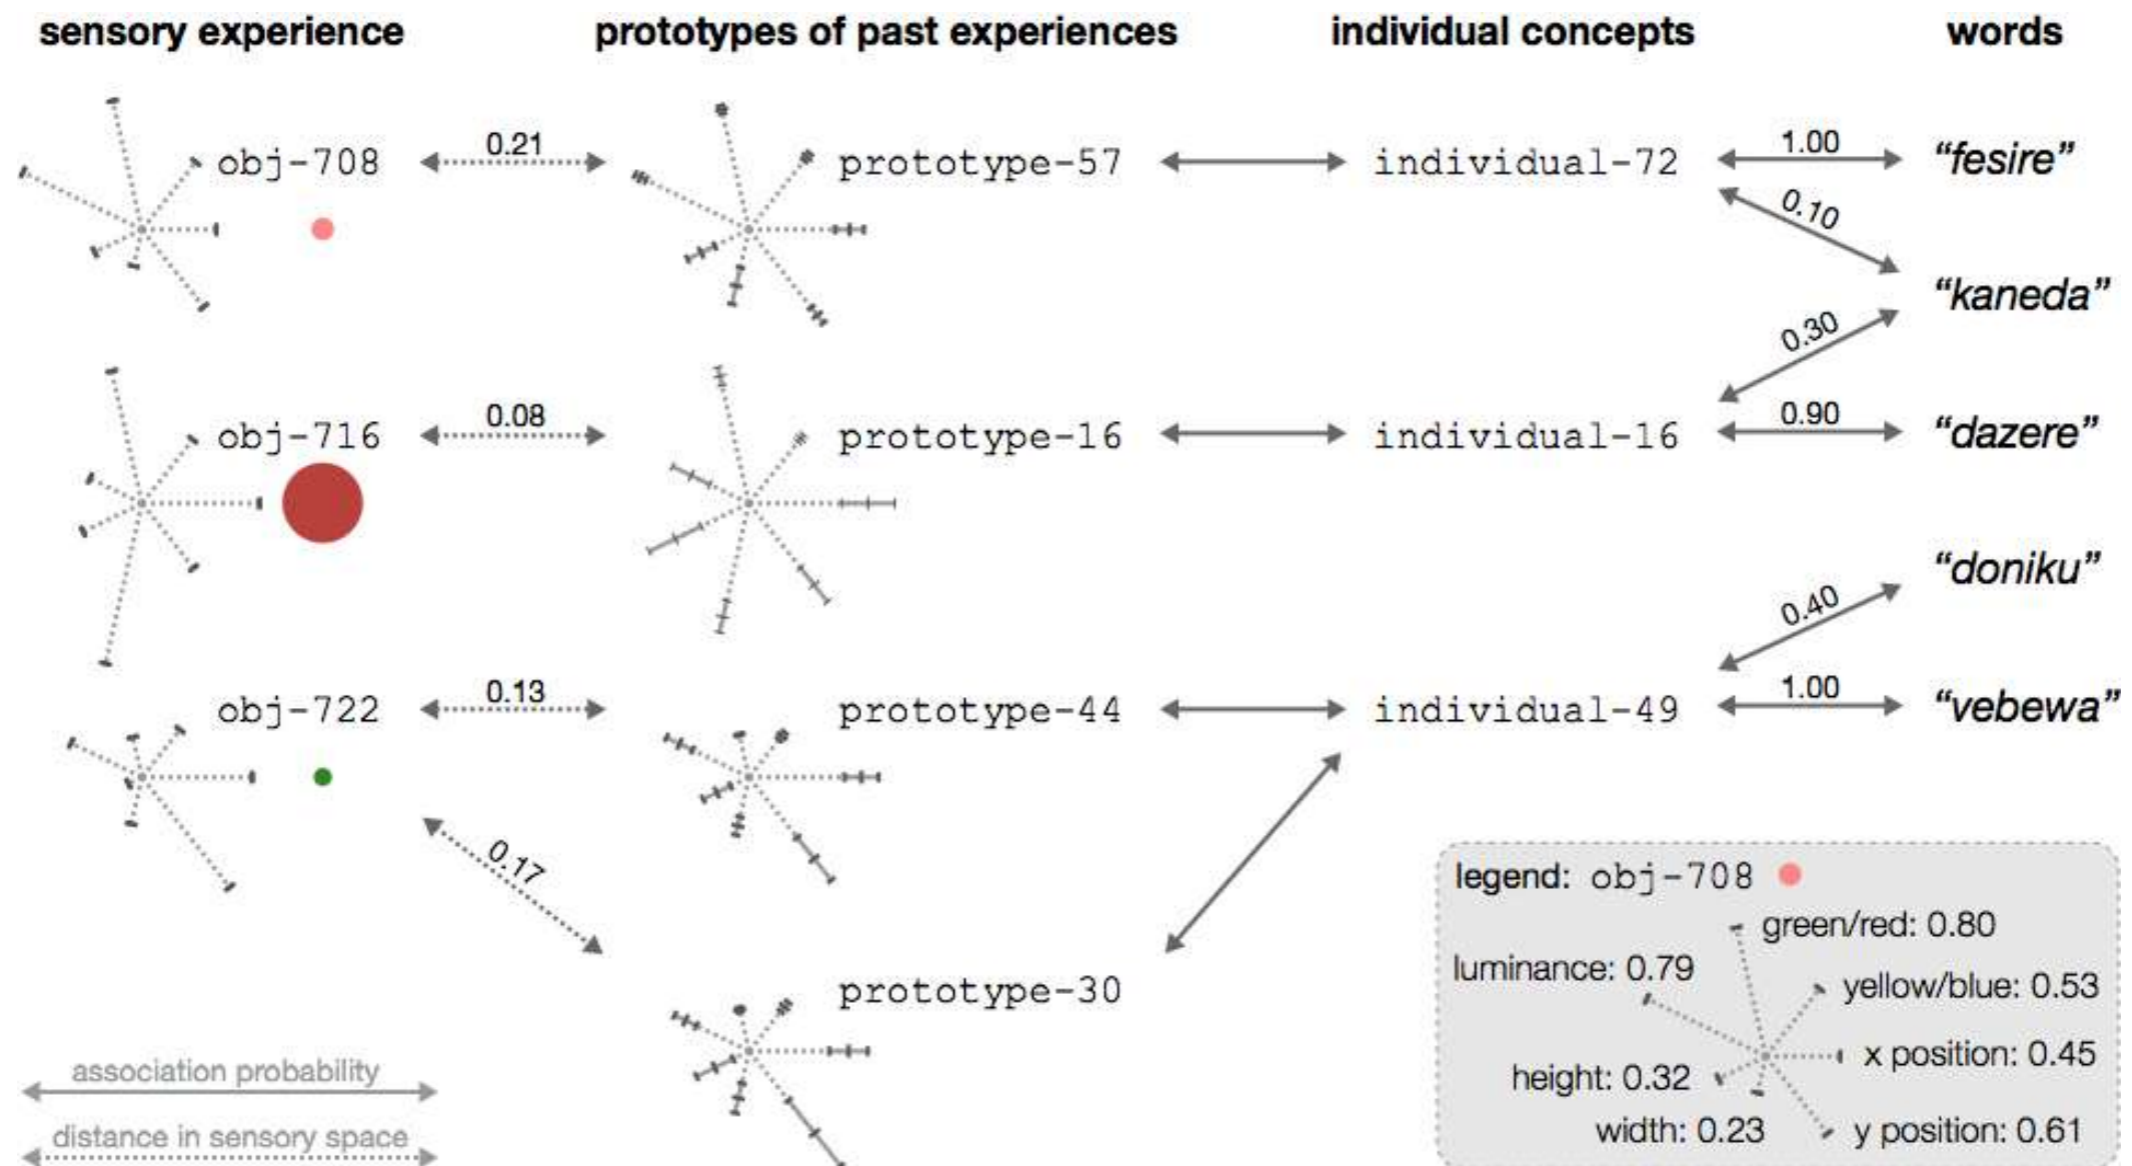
sensory experience

prototypes of past experiences

individual concepts

words

obj-708

0.21

prototype-57

individual-72

1.00

"fesire"

0.10

"kaneda"

0.30

obj-716

0.08

prototype-16

individual-16

0.90

"dazere"

"doniku"

0.40

obj-722

0.13

prototype-44

individual-49

1.00

"vebewa"

0.17

prototype-30

association probability

distance in sensory space

legend: obj-708

green/red: 0.80

luminance: 0.79

yellow/blue: 0.53

x position: 0.45

height: 0.32

width: 0.23

y position: 0.61